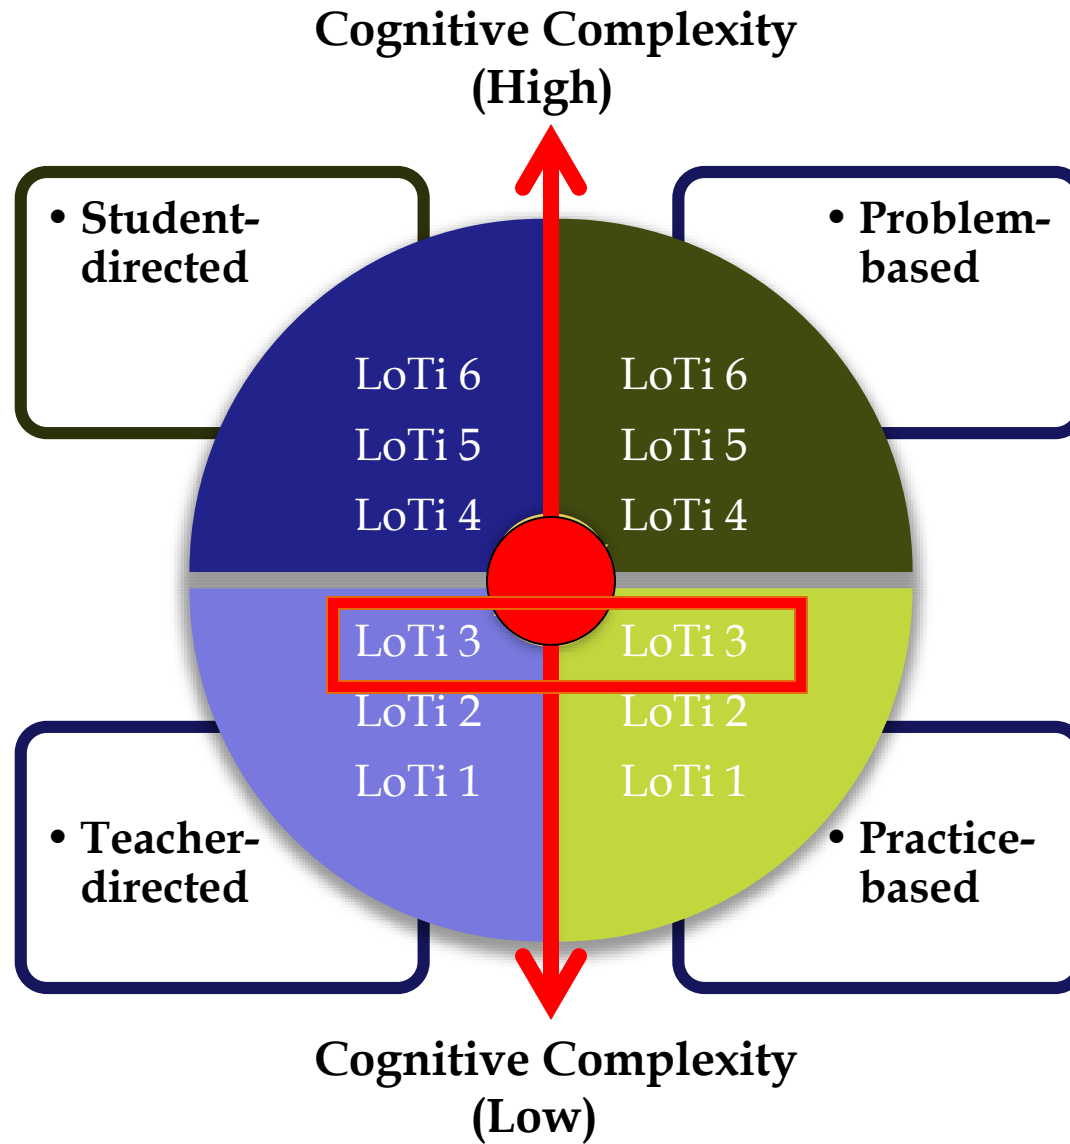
Cognitive Complexity (High)

• Student-directed

• Problem-based

LoTi 6
LoTi 5
LoTi 4

LoTi 6
LoTi 5
LoTi 4

LoTi 3
LoTi 2
LoTi 1

LoTi 3
LoTi 2
LoTi 1

• Teacher-directed

• Practice-based

Cognitive Complexity (Low)